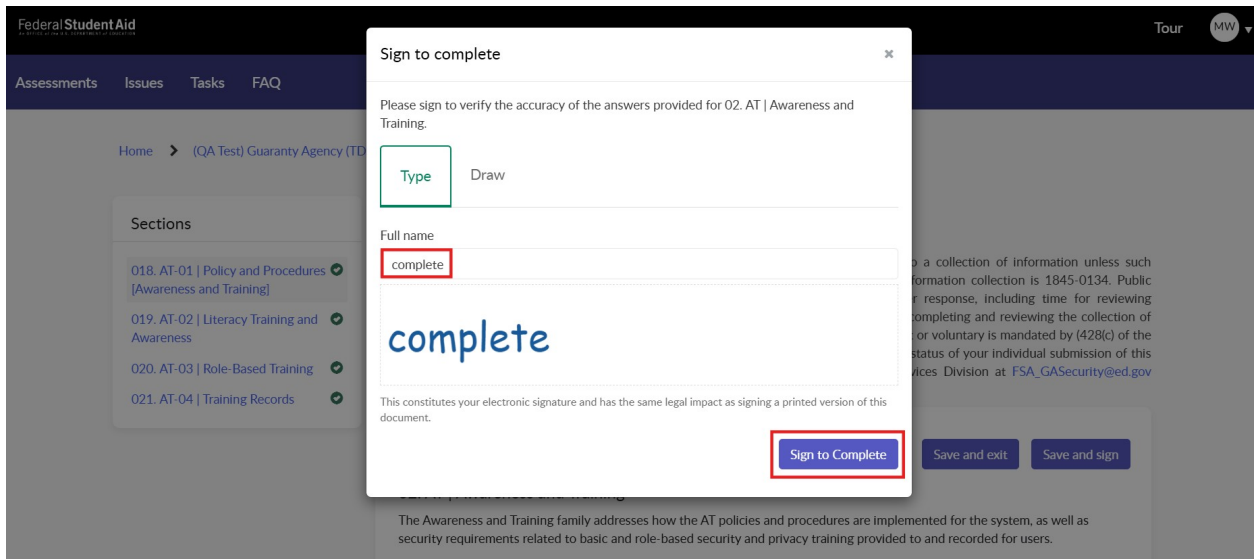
Federal Student Aid
An OFFICE of the U.S. DEPARTMENT of EDUCATION

Tour MW

Assessments Issues Tasks FAQ

Home > (QA Test) Guaranty Agency (TD

Sections

018. AT-01 | Policy and Procedures [Awareness and Training]

019. AT-02 | Literacy Training and Awareness

020. AT-03 | Role-Based Training

021. AT-04 | Training Records

Sign to complete ×

Please sign to verify the accuracy of the answers provided for 02. AT | Awareness and Training.

Type Draw

Full name

complete

complete

This constitutes your electronic signature and has the same legal impact as signing a printed version of this document.

Sign to Complete

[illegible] a collection of information unless such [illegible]formation collection is 1845-0134. Public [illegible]r response, including time for reviewing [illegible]completing and reviewing the collection of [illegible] or voluntary is mandated by (428(c) of the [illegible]status of your individual submission of this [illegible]vices Division at FSA_GASecurity@ed.gov

Save and exit Save and sign

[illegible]

The Awareness and Training family addresses how the AT policies and procedures are implemented for the system, as well as security requirements related to basic and role-based security and privacy training provided to and recorded for users.